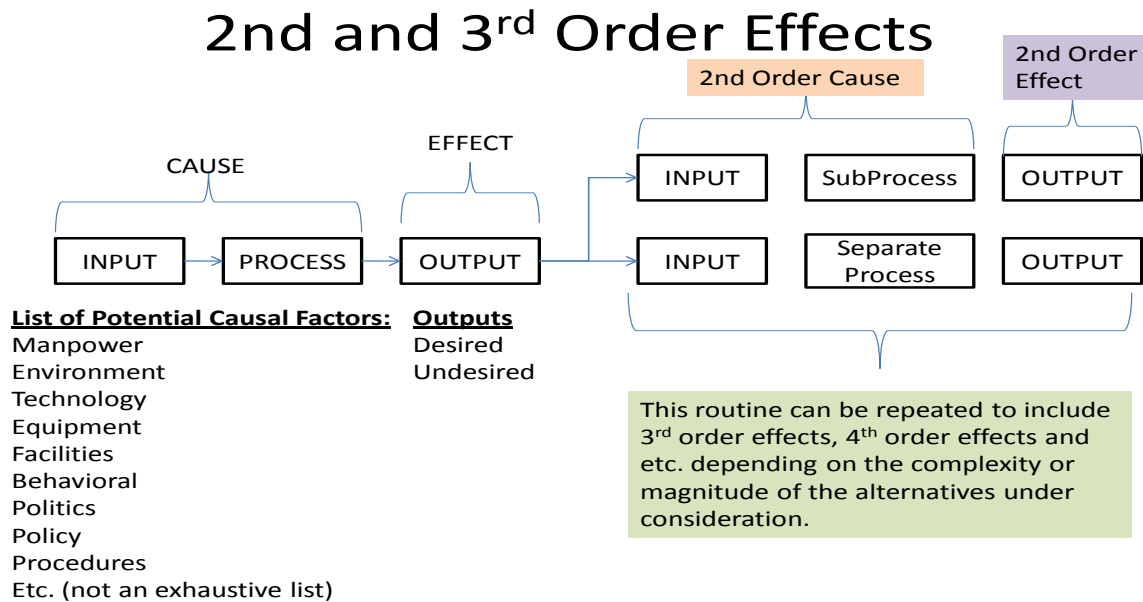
2nd and 3$^{rd}$ Order Effects

2nd Order Cause

2nd Order Effect

EFFECT

CAUSE

INPUT

SubProcess

OUTPUT

INPUT

PROCESS

OUTPUT

INPUT

Separate Process

OUTPUT

List of Potential Causal Factors:
Manpower
Environment
Technology
Equipment
Facilities
Behavioral
Politics
Policy
Procedures
Etc. (not an exhaustive list)

Outputs
Desired
Undesired

This routine can be repeated to include 3$^{rd}$ order effects, 4$^{th}$ order effects and etc. depending on the complexity or magnitude of the alternatives under consideration.